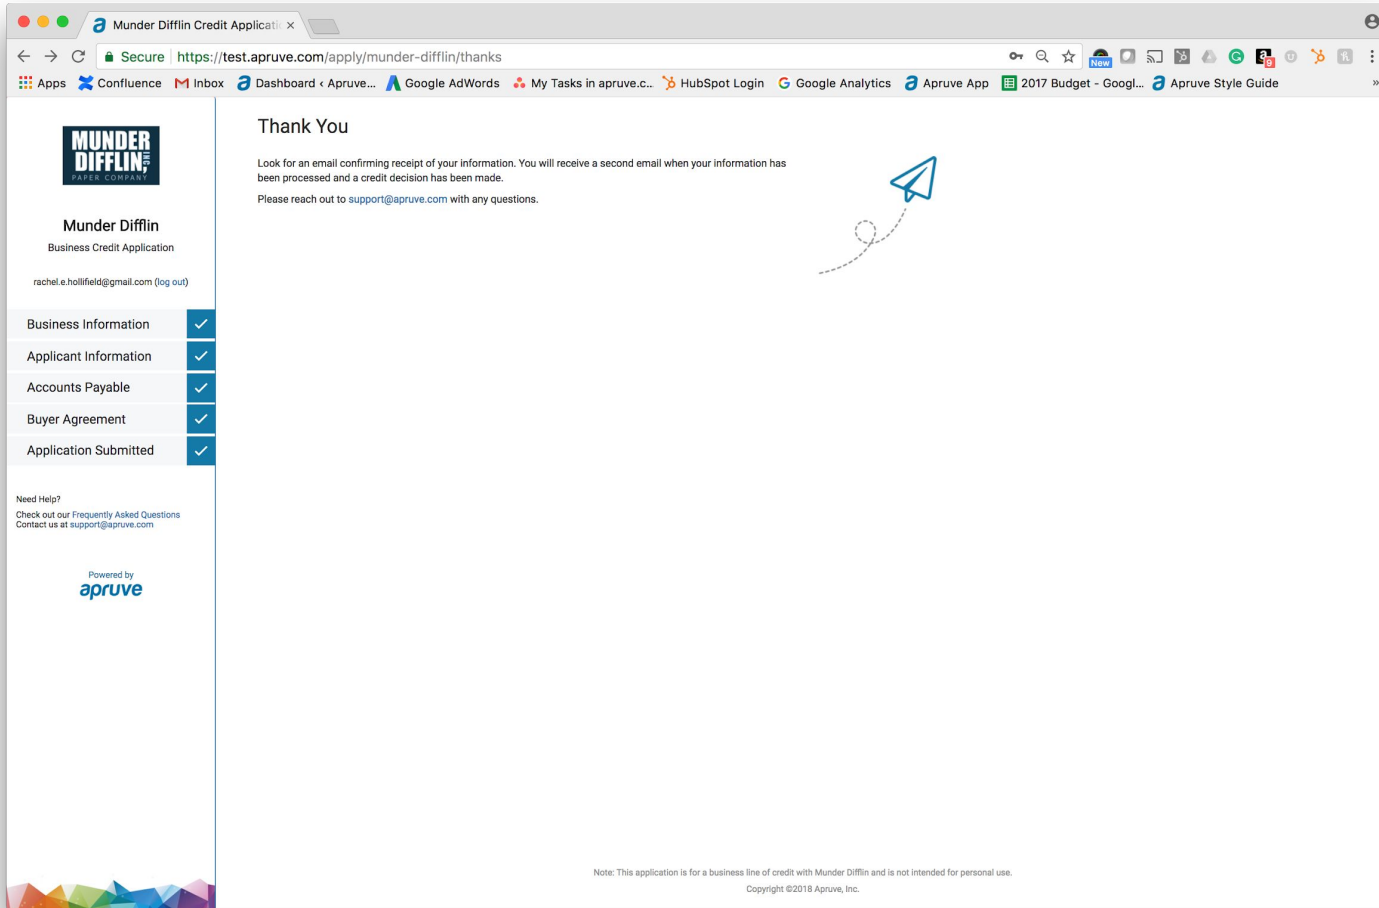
Munder Difflin Credit Applicati ×

Secure https://test.apruve.com/apply/munder-difflin/thanks

New

Apps Confluence Inbox Dashboard ‹ Apruve... Google AdWords My Tasks in apruve.c... HubSpot Login Google Analytics Apruve App 2017 Budget - Googl... Apruve Style Guide »

MUNDER DIFFLIN INC PAPER COMPANY

Munder Difflin

Business Credit Application

rachel.e.hollifield@gmail.com (log out)

Business Information

Applicant Information

Accounts Payable

Buyer Agreement

Application Submitted

Need Help?

Check out our Frequently Asked Questions
Contact us at support@apruve.com

Powered by apruve

Thank You

Look for an email confirming receipt of your information. You will receive a second email when your information has been processed and a credit decision has been made.

Please reach out to support@apruve.com with any questions.

Note: This application is for a business line of credit with Munder Difflin and is not intended for personal use.

Copyright ©2018 Apruve, Inc.